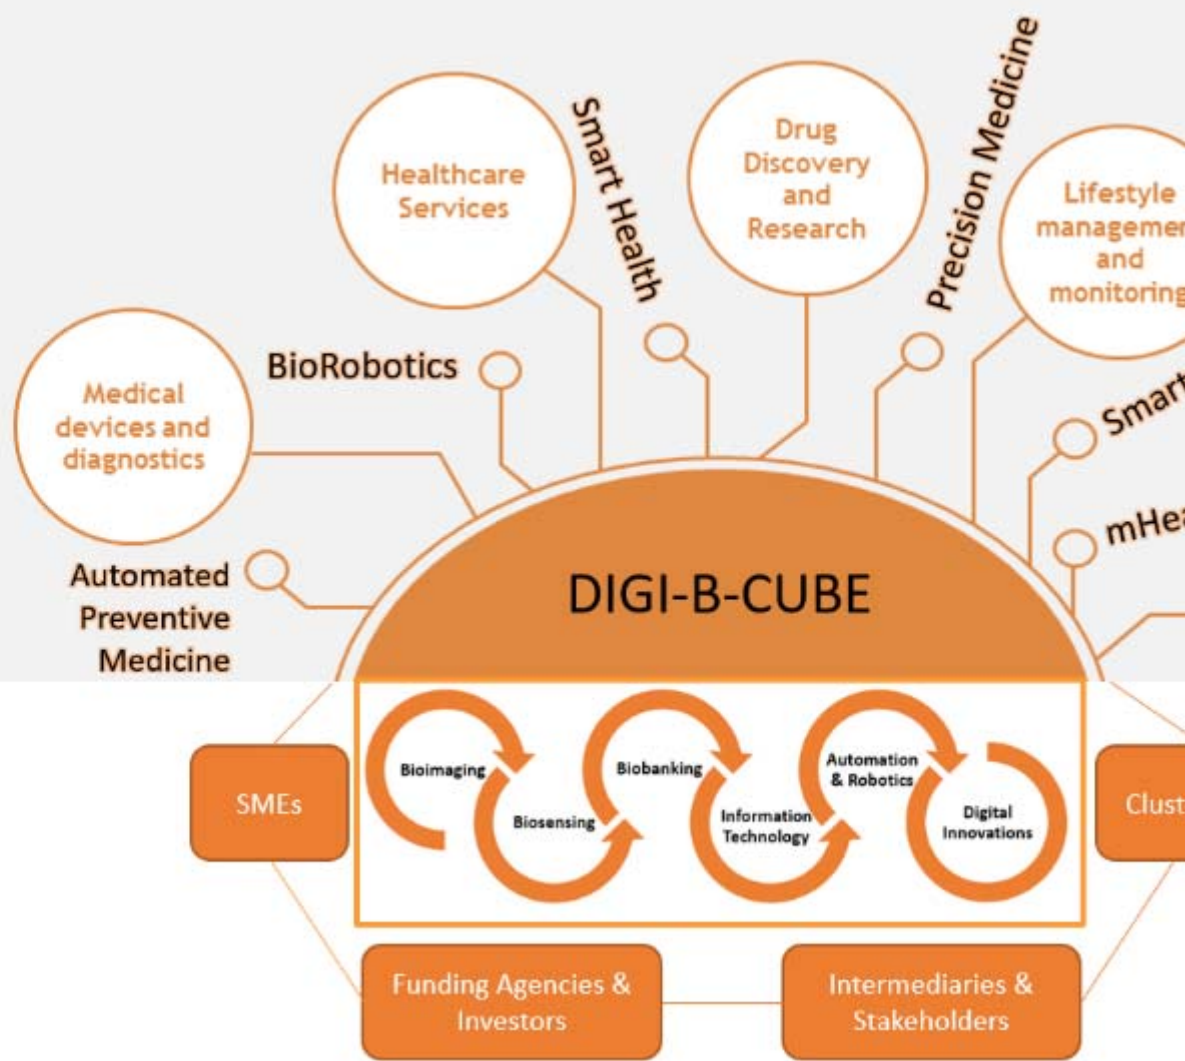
Healthcare Services

Smart Health

Drug Discovery and Research

Precision Medicine

Lifestyle managemen and monitoring

BioRobotics

Medical devices and diagnostics

Smart

mHea

Automated Preventive Medicine

DIGI-B-CUBE

SMEs

Bioimaging

Biosensing

Biobanking

Information Technology

Automation & Robotics

Digital Innovations

Clust

Funding Agencies & Investors

Intermediaries & Stakeholders